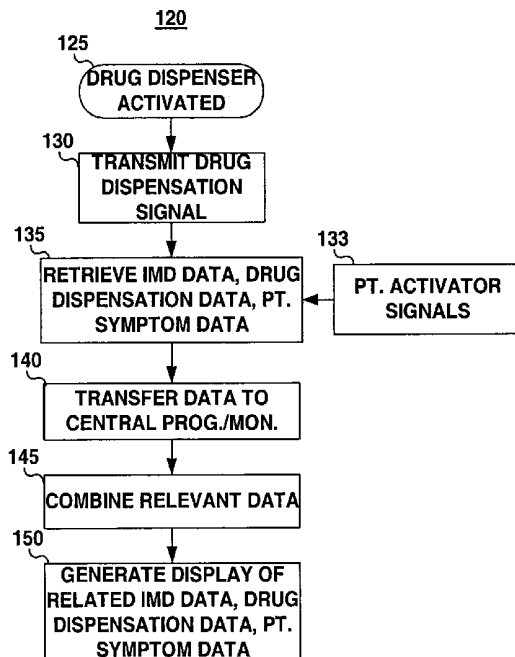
120

125

DRUG DISPENSER ACTIVATED

130

TRANSMIT DRUG DISPENSATION SIGNAL

135

RETRIEVE IMD DATA, DRUG DISPENSATION DATA, PT. SYMPTOM DATA

133

PT. ACTIVATOR SIGNALS

140

TRANSFER DATA TO CENTRAL PROG./MON.

145

COMBINE RELEVANT DATA

150

GENERATE DISPLAY OF RELATED IMD DATA, DRUG DISPENSATION DATA, PT. SYMPTOM DATA